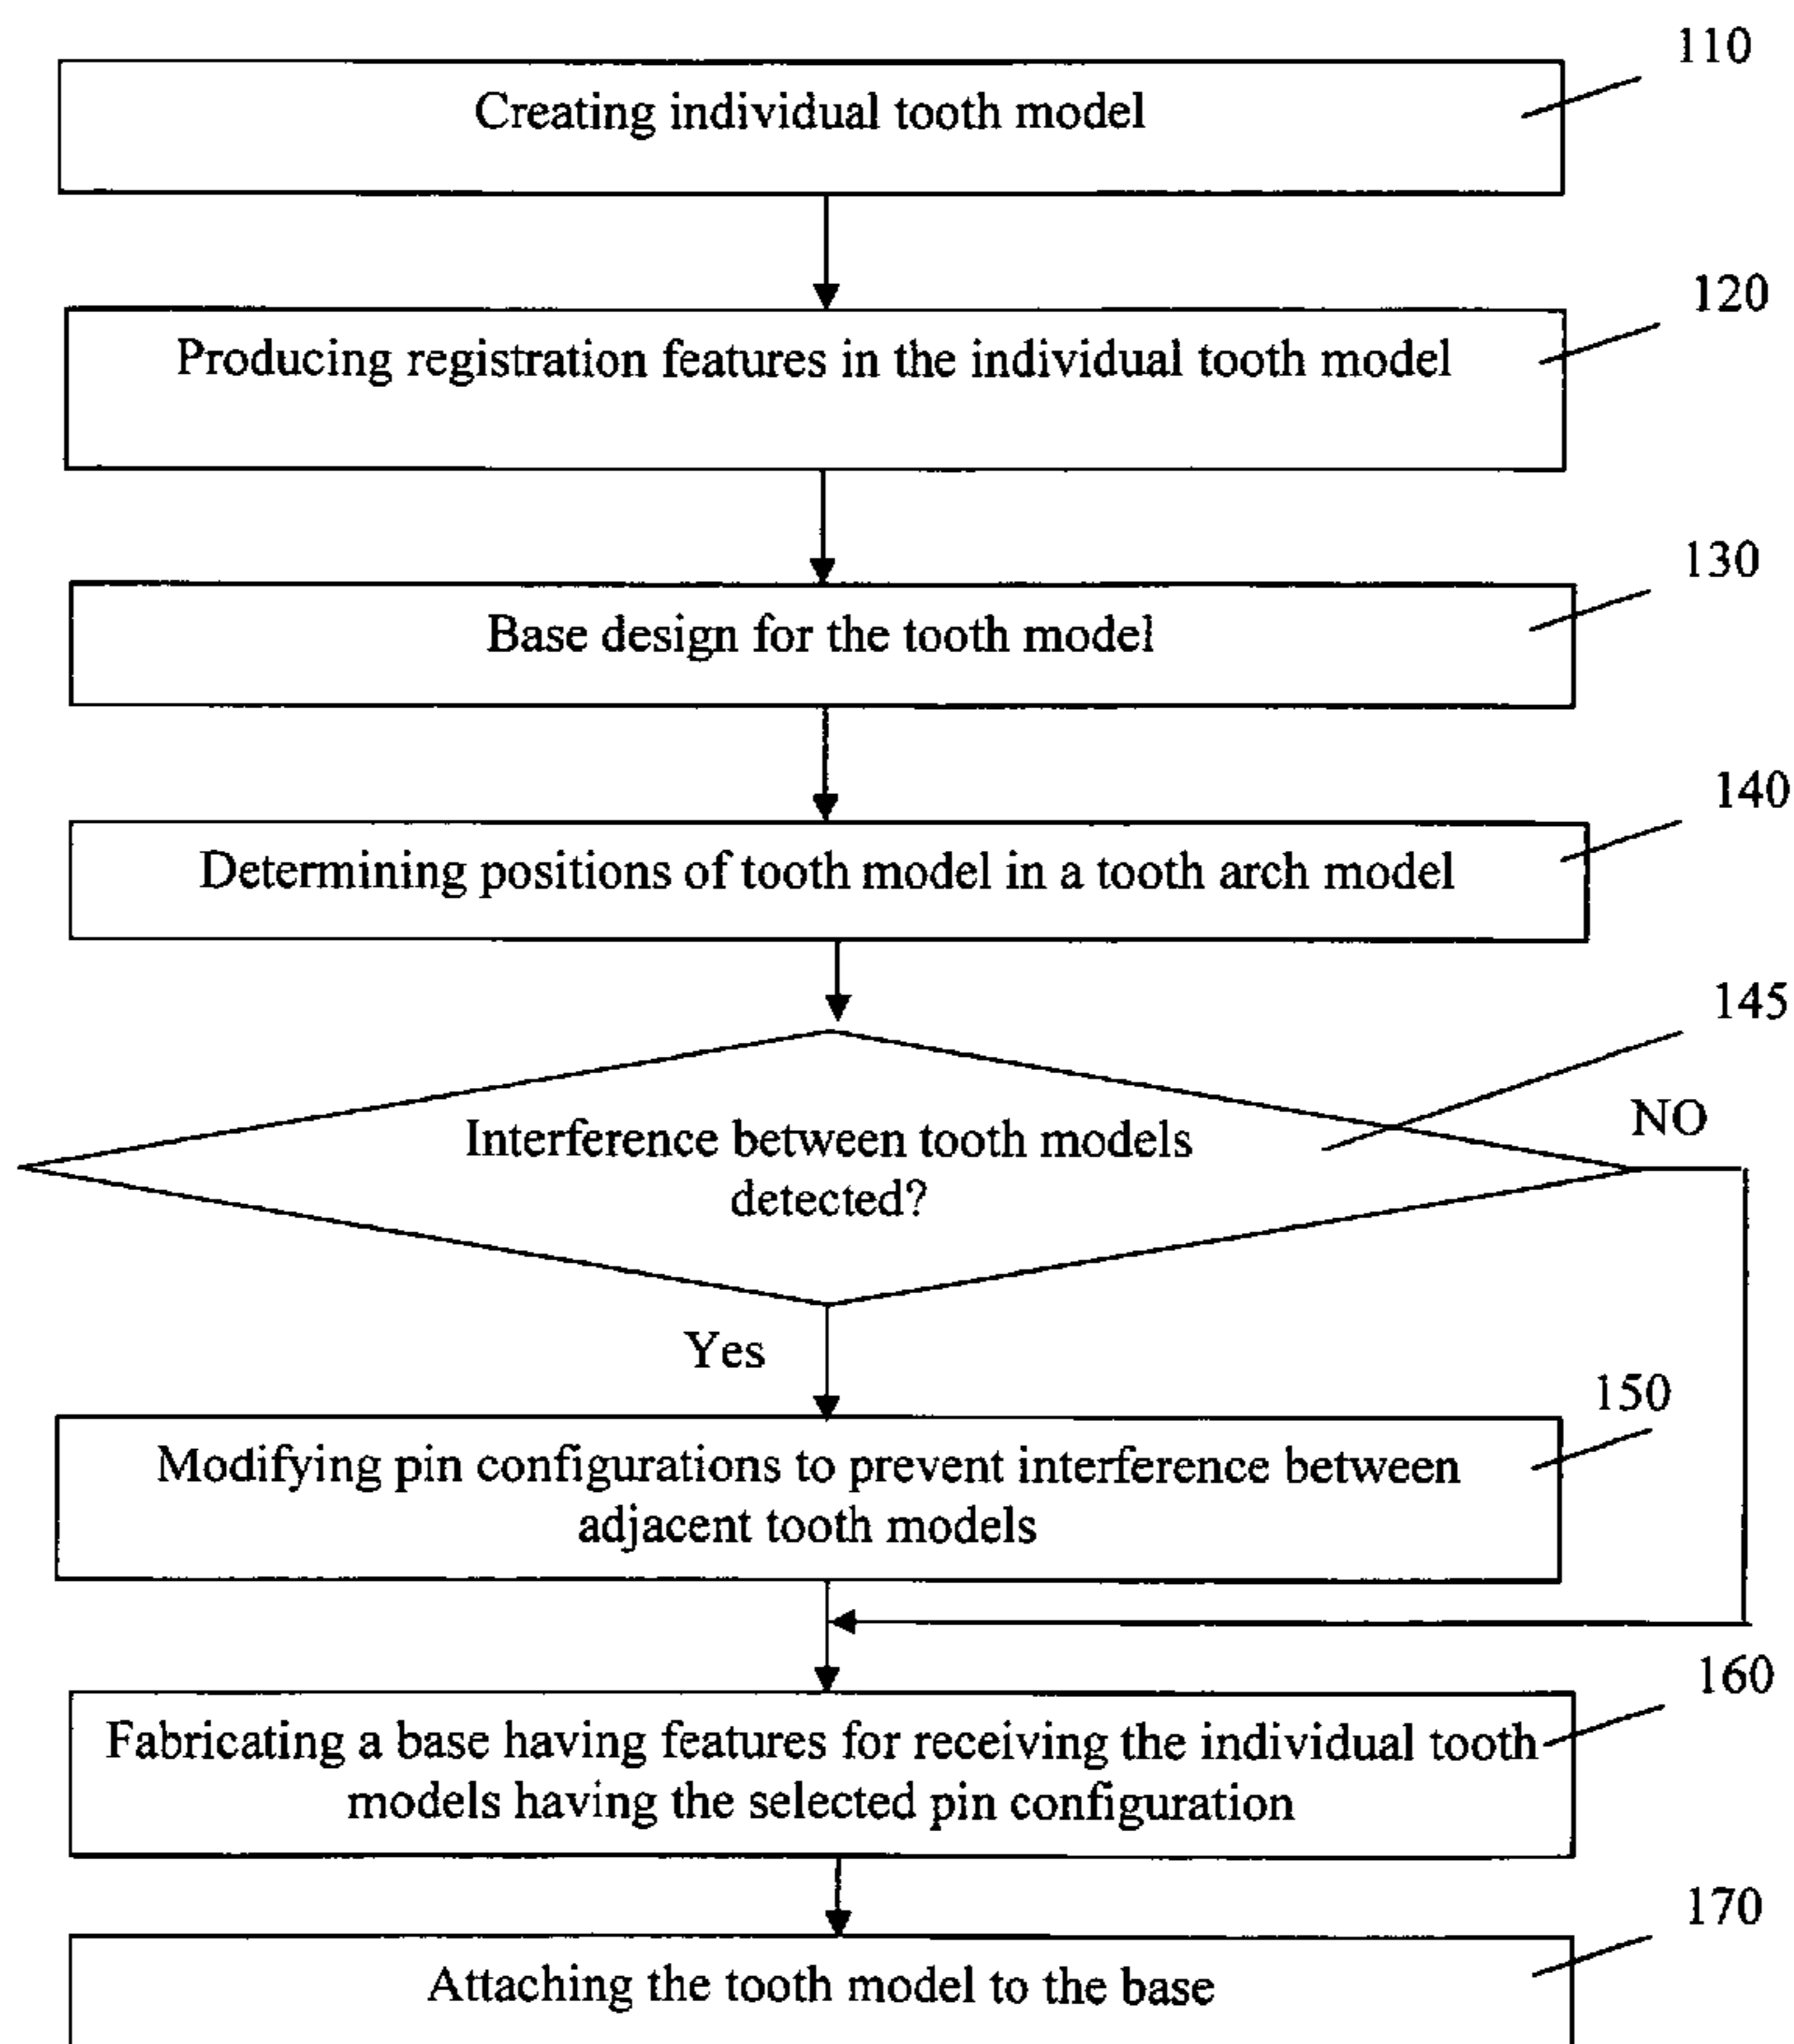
110

Creating individual tooth model

120

Producing registration features in the individual tooth model

130

Base design for the tooth model

140

Determining positions of tooth model in a tooth arch model

145

Interference between tooth models detected?

NO

Yes

150

Modifying pin configurations to prevent interference between adjacent tooth models

160

Fabricating a base having features for receiving the individual tooth models having the selected pin configuration

170

Attaching the tooth model to the base